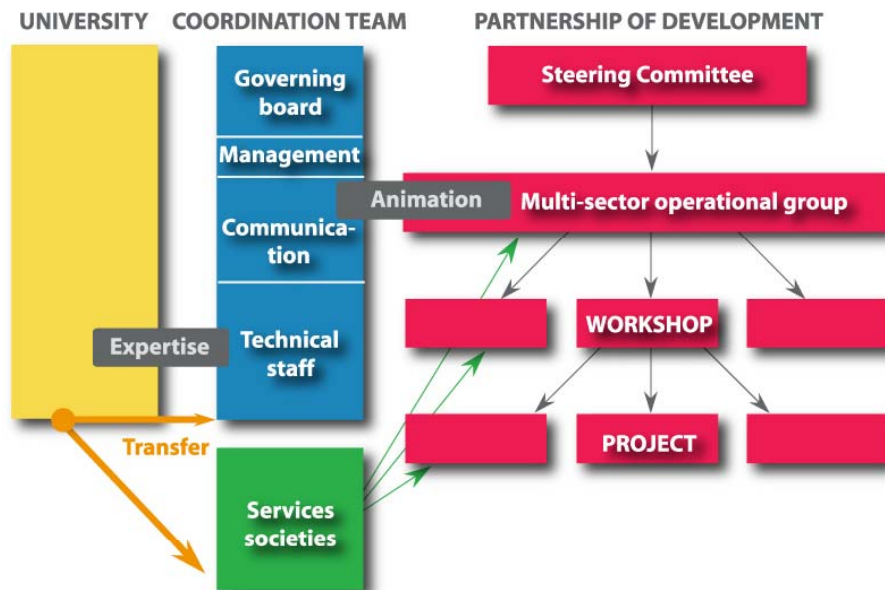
UNIVERSITY

COORDINATION TEAM

PARTNERSHIP OF DEVELOPMENT

Governing board

Management

Communication

Technical staff

Services societies

Steering Committee

Animation

Multi-sector operational group

Expertise

WORKSHOP

Transfer

PROJECT